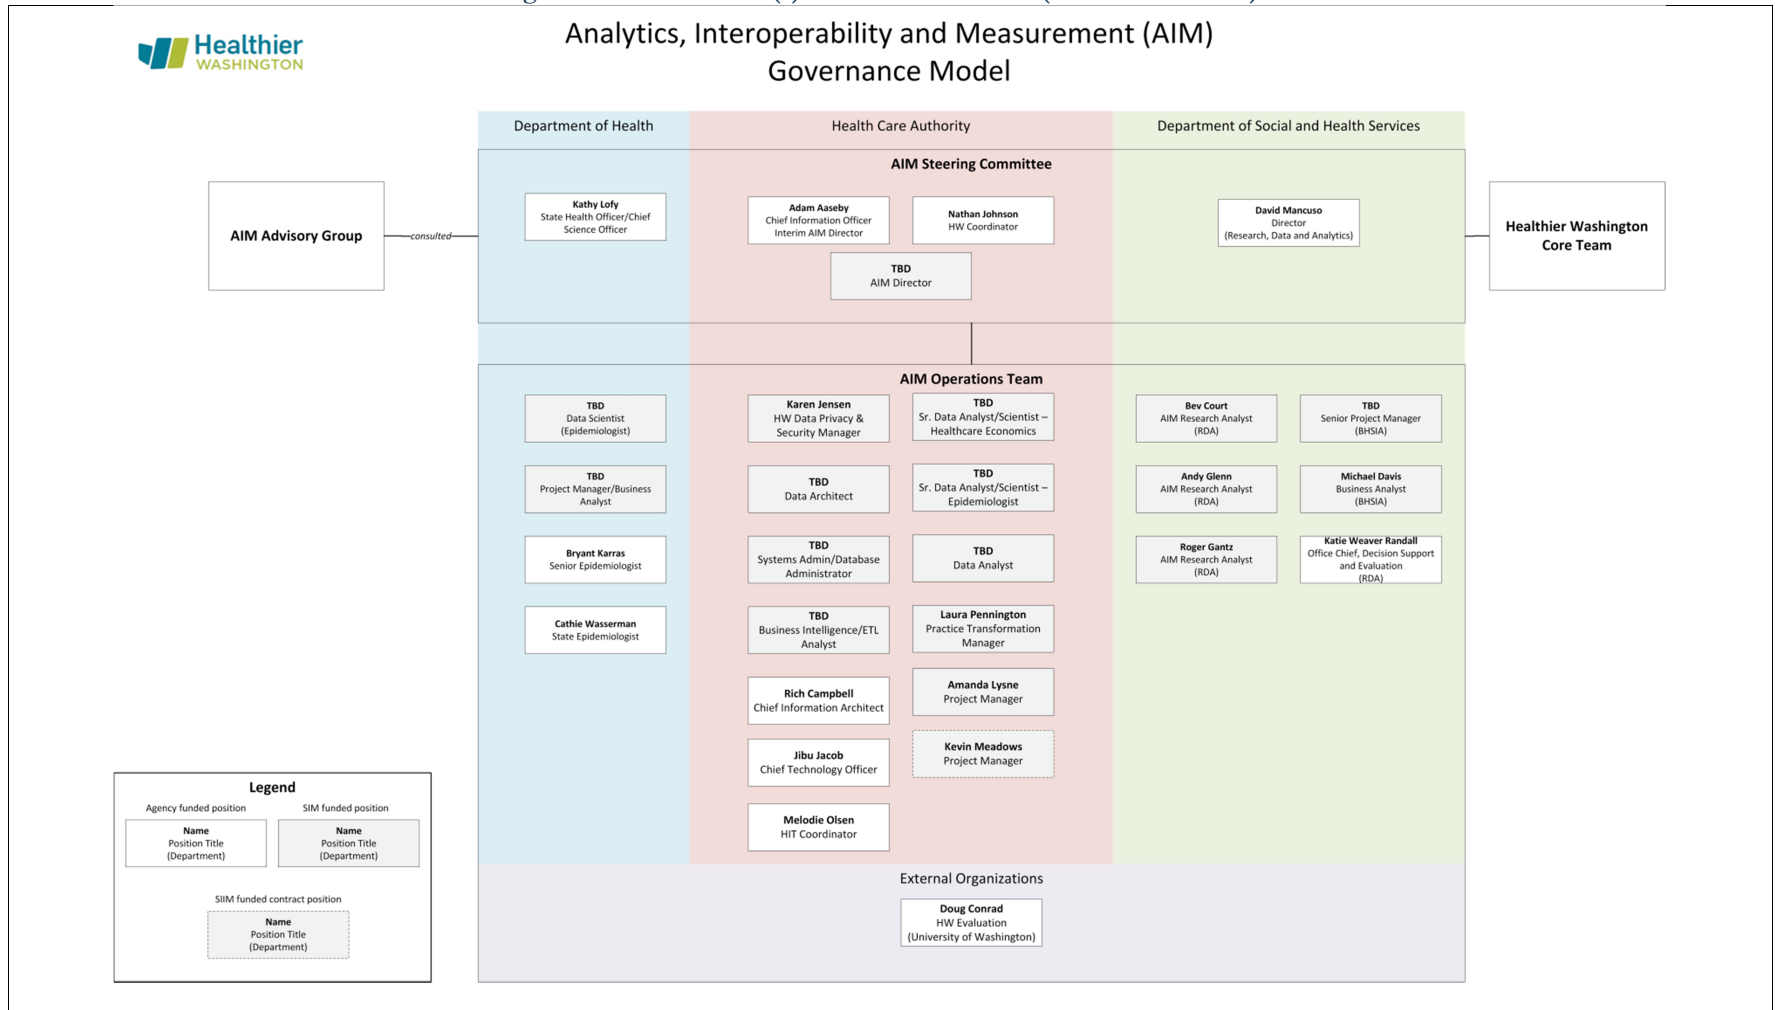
Healthier WASHINGTON

Analytics, Interoperability and Measurement (AIM) Governance Model

Department of Health

Health Care Authority

Department of Social and Health Services

AIM Steering Committee

AIM Advisory Group

consulted

Kathy Lofy
State Health Officer/Chief Science Officer

Adam Aaseby
Chief Information Officer
Interim AIM Director

Nathan Johnson
HW Coordinator

TBD
AIM Director

David Mancuso
Director
(Research, Data and Analytics)

Healthier Washington Core Team

AIM Operations Team

TBD
Data Scientist
(Epidemiologist)

TBD
Project Manager/Business Analyst

Bryant Karras
Senior Epidemiologist

Cathie Wasserman
State Epidemiologist

Karen Jensen
HW Data Privacy & Security Manager

TBD
Sr. Data Analyst/Scientist – Healthcare Economics

TBD
Data Architect

TBD
Sr. Data Analyst/Scientist – Epidemiologist

TBD
Systems Admin/Database Administrator

TBD
Data Analyst

TBD
Business Intelligence/ETL Analyst

Laura Pennington
Practice Transformation Manager

Rich Campbell
Chief Information Architect

Amanda Lysne
Project Manager

Jibu Jacob
Chief Technology Officer

Kevin Meadows
Project Manager

Melodie Olsen
HIT Coordinator

Bev Court
AIM Research Analyst
(RDA)

TBD
Senior Project Manager
(BHSIA)

Andy Glenn
AIM Research Analyst
(RDA)

Michael Davis
Business Analyst
(BHSIA)

Roger Gantz
AIM Research Analyst
(RDA)

Katie Weaver Randall
Office Chief, Decision Support and Evaluation
(RDA)

External Organizations

Doug Conrad
HW Evaluation
(University of Washington)

Legend

Agency funded position
Name
Position Title
(Department)

SIM funded position
Name
Position Title
(Department)

SIIM funded contract position
Name
Position Title
(Department)